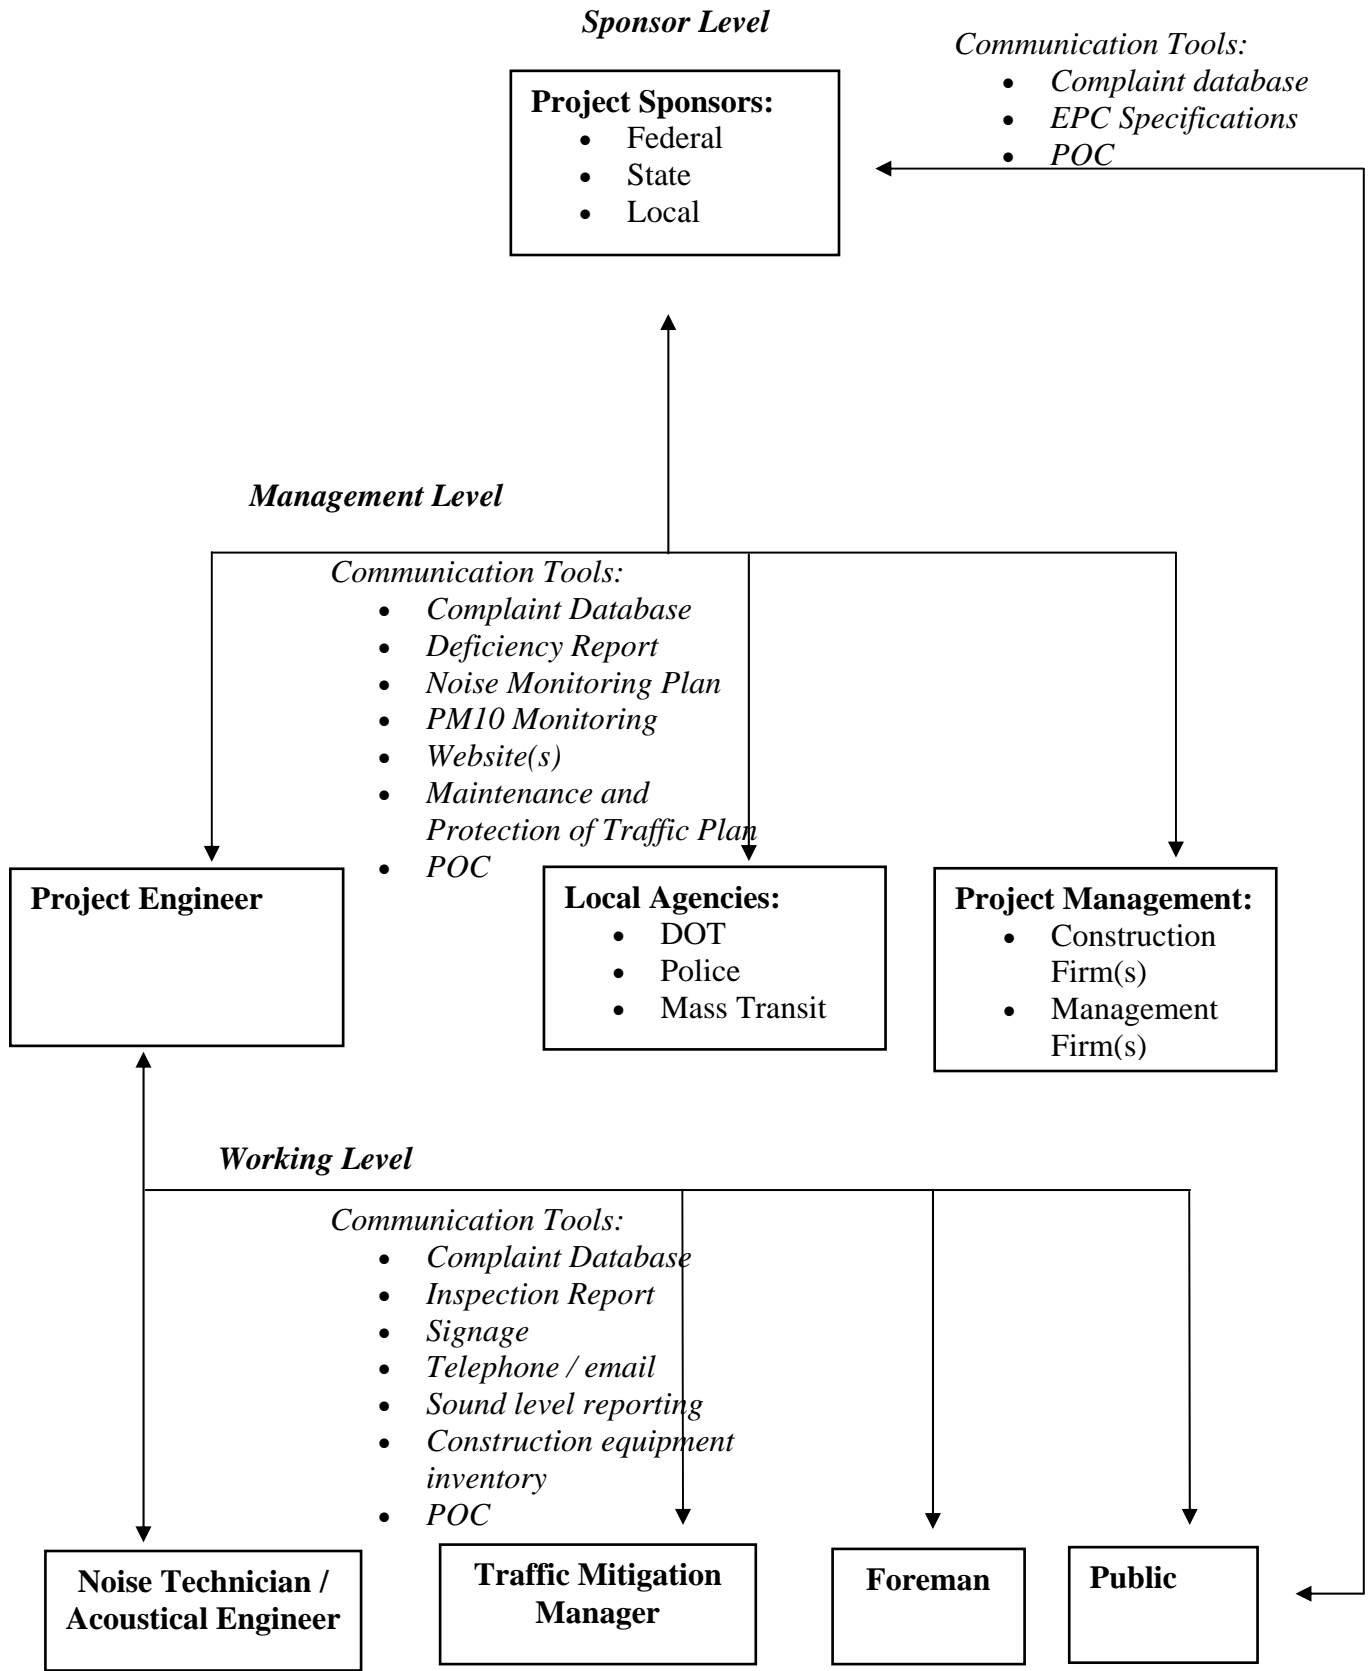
Sponsor Level

Communication Tools:
- Complaint database
- EPC Specifications
- POC

Project Sponsors:
- Federal
- State
- Local

Management Level

Communication Tools:
- Complaint Database
- Deficiency Report
- Noise Monitoring Plan
- PM10 Monitoring
- Website(s)
- Maintenance and Protection of Traffic Plan
- POC

Project Engineer

Local Agencies:
- DOT
- Police
- Mass Transit

Project Management:
- Construction Firm(s)
- Management Firm(s)

Working Level

Communication Tools:
- Complaint Database
- Inspection Report
- Signage
- Telephone / email
- Sound level reporting
- Construction equipment inventory
- POC

Noise Technician / Acoustical Engineer

Traffic Mitigation Manager

Foreman

Public